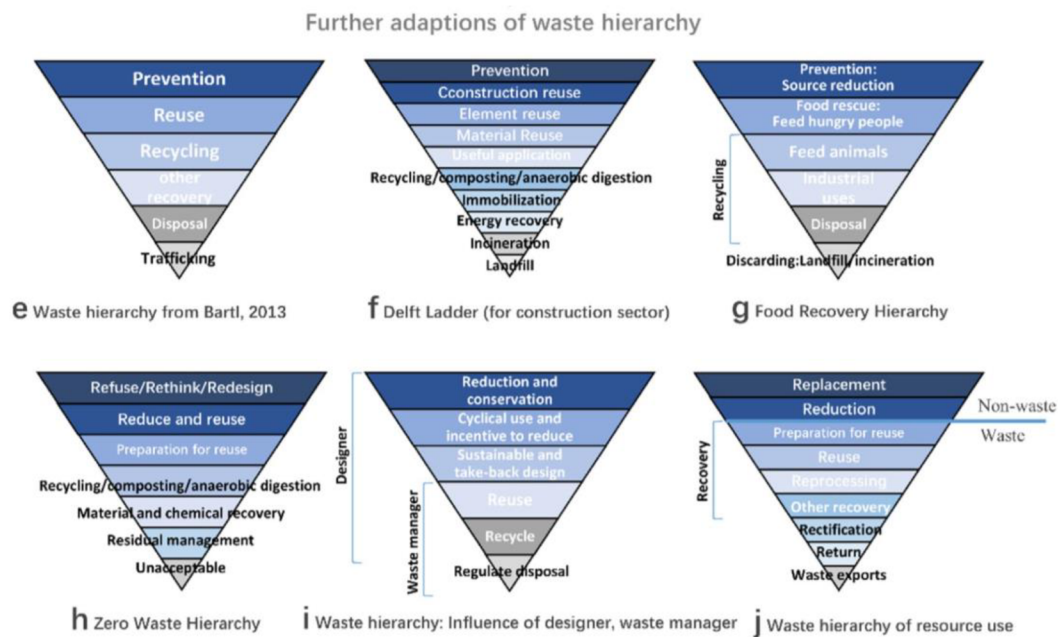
Further adaptions of waste hierarchy

Prevention
Reuse
Recycling
other recovery
Disposal
Trafficking

e Waste hierarchy from Bartl, 2013

Prevention
Cconstruction reuse
Element reuse
Material Reuse
Useful application
Recycling/composting/anaerobic digestion
Immobilization
Energy recovery
Incineration
Landfill

f Delft Ladder (for construction sector)

Prevention: Source reduction
Food rescue: Feed hungry people
Recycling
Feed animals
Industrial uses
Disposal
Discarding:Landfill/incineration

g Food Recovery Hierarchy

Refuse/Rethink/Redesign
Reduce and reuse
Preparation for reuse
Recycling/composting/anaerobic digestion
Material and chemical recovery
Residual management
Unacceptable

h Zero Waste Hierarchy

Designer
Reduction and conservation
Cyclical use and incentive to reduce
Sustainable and take-back design
Waste manager
Reuse
Recycle
Regulate disposal

i Waste hierarchy: Influence of designer, waste manager

Replacement
Reduction
Non-waste
Waste
Recovery
Preparation for reuse
Reuse
Reprocessing
Other recovery
Rectification
Return
Waste exports

j Waste hierarchy of resource use